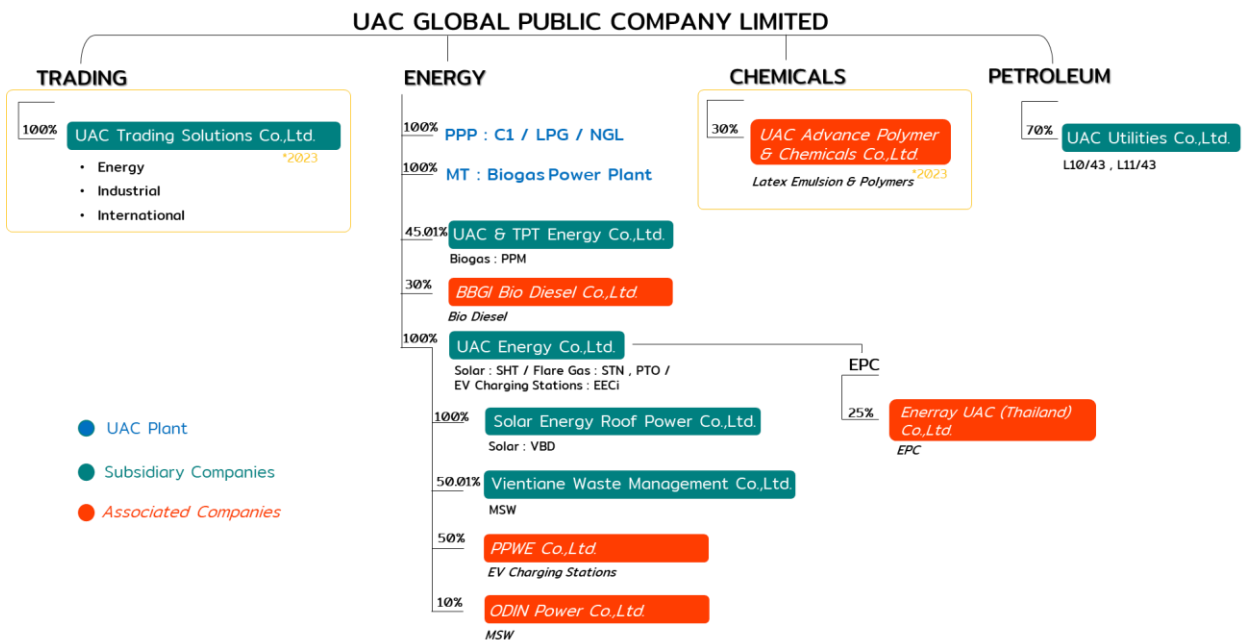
UAC GLOBAL PUBLIC COMPANY LIMITED

TRADING

100% UAC Trading Solutions Co.,Ltd.
*2023
• Energy
• Industrial
• International

ENERGY

100% PPP : C1 / LPG / NGL

100% MT : Biogas Power Plant

45.01% UAC & TPT Energy Co.,Ltd.
Biogas : PPM

30% BBGI Bio Diesel Co.,Ltd.
Bio Diesel

100% UAC Energy Co.,Ltd.
Solar : SHT / Flare Gas : STN , PTO / EV Charging Stations : EECi

100% Solar Energy Roof Power Co.,Ltd.
Solar : VBD

50.01% Vientiane Waste Management Co.,Ltd.
MSW

50% PPWE Co.,Ltd.
EV Charging Stations

10% ODIN Power Co.,Ltd.
MSW

EPC

25% Enerray UAC (Thailand) Co.,Ltd.
EPC

CHEMICALS

30% UAC Advance Polymer & Chemicals Co.,Ltd.
Latex Emulsion & Polymers *2023

PETROLEUM

70% UAC Utilities Co.,Ltd.
L10/43 , L11/43

UAC Plant

Subsidiary Companies

Associated Companies